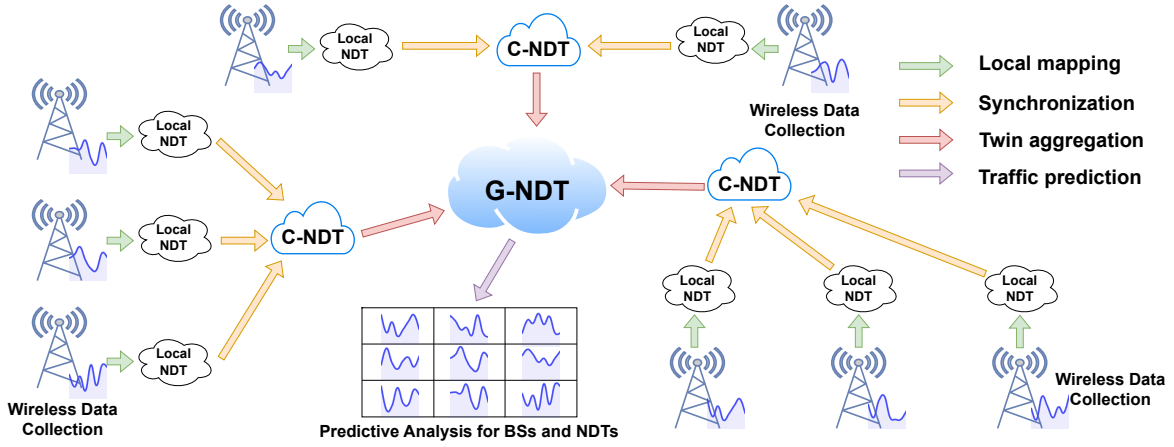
Local NDT

C-NDT

Local NDT

Local mapping

Synchronization

Twin aggregation

Traffic prediction

Wireless Data Collection

Local NDT

G-NDT

C-NDT

Local NDT

C-NDT

Local NDT

Local NDT

Local NDT

Local NDT

Local NDT

Wireless Data Collection

Predictive Analysis for BSs and NDTs

Wireless Data Collection